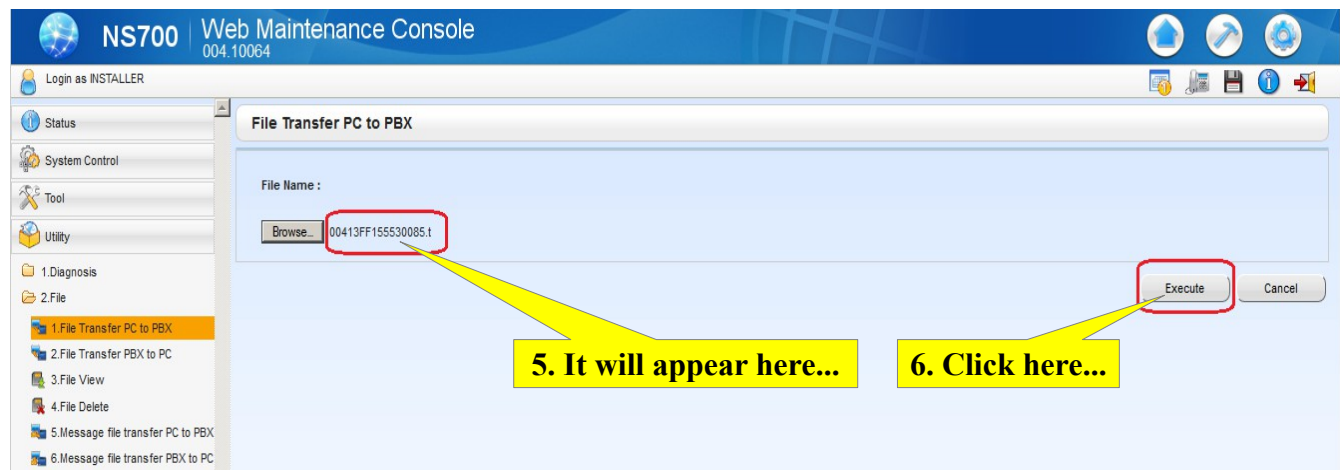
NS700 Web Maintenance Console
004.10064

Login as INSTALLER

Status
System Control
Tool
Utility
1.Diagnosis
2.File
1.File Transfer PC to PBX
2.File Transfer PBX to PC
3.File View
4.File Delete
5.Message file transfer PC to PBX
6.Message file transfer PBX to PC

File Transfer PC to PBX

File Name :

Browse... 00413FF155530085.t

Execute Cancel

5. It will appear here...

6. Click here...